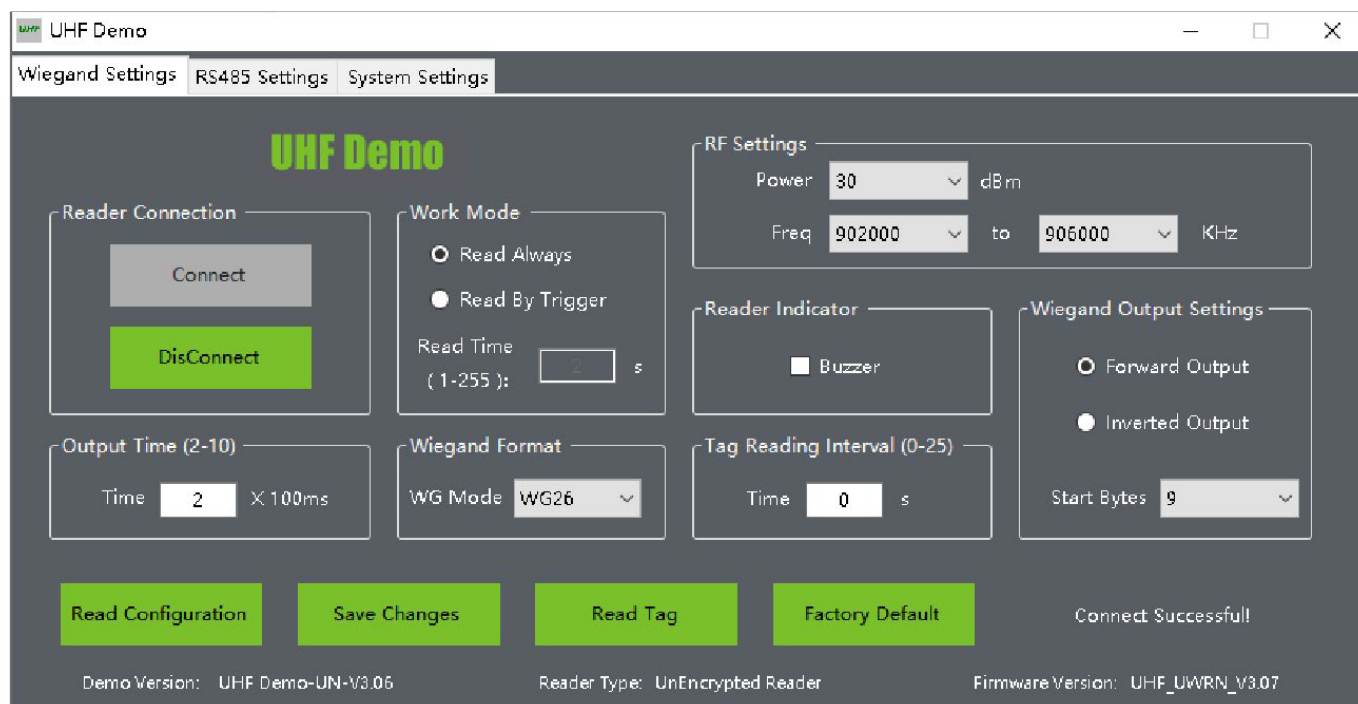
UHF UHF Demo

Wiegand Settings | RS485 Settings | System Settings

UHF Demo

Reader Connection
Connect
DisConnect

Work Mode
Read Always
Read By Trigger
Read Time (1-255): 2 s

RF Settings
Power 30 dBm
Freq 902000 to 906000 KHz

Reader Indicator
Buzzer

Wiegand Output Settings
Forward Output
Inverted Output
Start Bytes 9

Output Time (2-10)
Time 2 X 100ms

Wiegand Format
WG Mode WG26

Tag Reading Interval (0-25)
Time 0 s

Read Configuration
Save Changes
Read Tag
Factory Default
Connect Successful!

Demo Version: UHF Demo-UN-V3.06
Reader Type: UnEncrypted Reader
Firmware Version: UHF_UWRN_V3.07